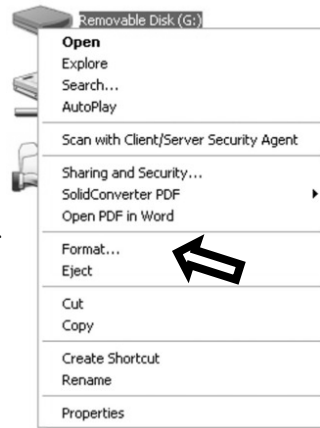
Removable Disk (G:)

Open
Explore
Search...
AutoPlay

Scan with Client/Server Security Agent

Sharing and Security...
SolidConverter PDF
Open PDF in Word

Format...
Eject

Cut
Copy

Create Shortcut
Rename

Properties